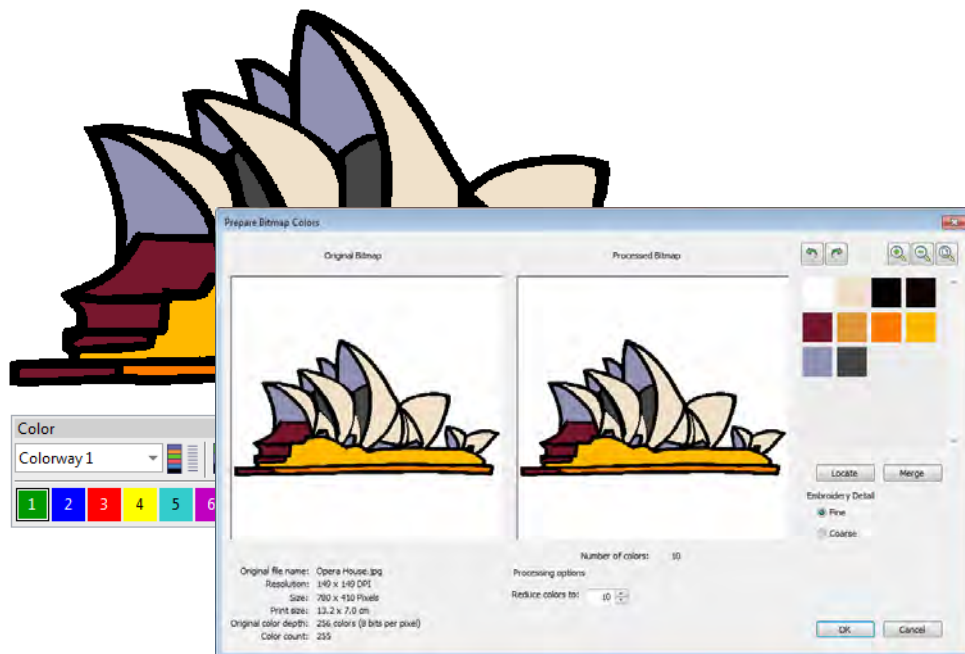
Color

Colorway 1

1 2 3 4 5 6

Prepare Bitmap Colors

Original Bitmap

Processed Bitmap

Locate

Merge

Embroidery Detail

Fine

Coarse

Number of colors: 10

Processing options

Reduce colors to: 10

Original file name: Opera House.jpg
Resolution: 149 x 149 DPI
Size: 780 x 410 Pixels
Print size: 13.2 x 7.0 cm
Original color depth: 256 colors (8 bits per pixel)
Color count: 255

OK

Cancel